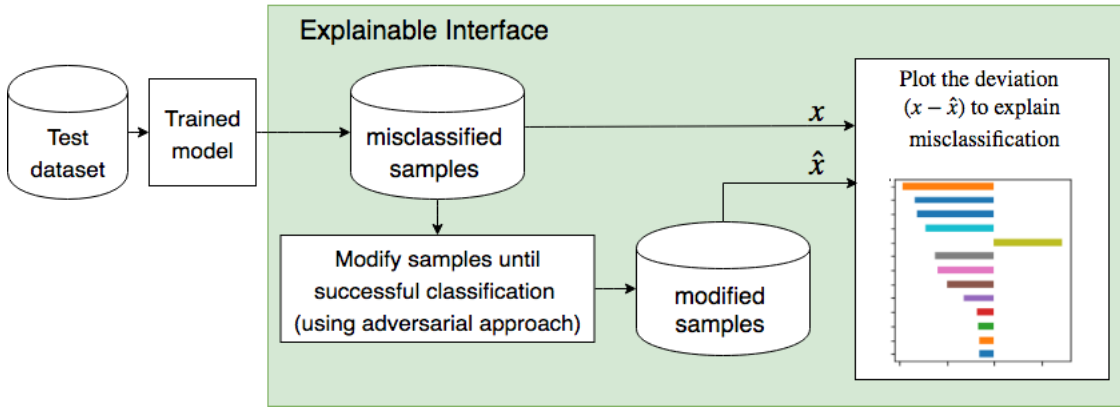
Explainable Interface

Test dataset

Trained model

misclassified samples

$x$

$\hat{x}$

Plot the deviation $(x - \hat{x})$ to explain misclassification

Modify samples until successful classification (using adversarial approach)

modified samples